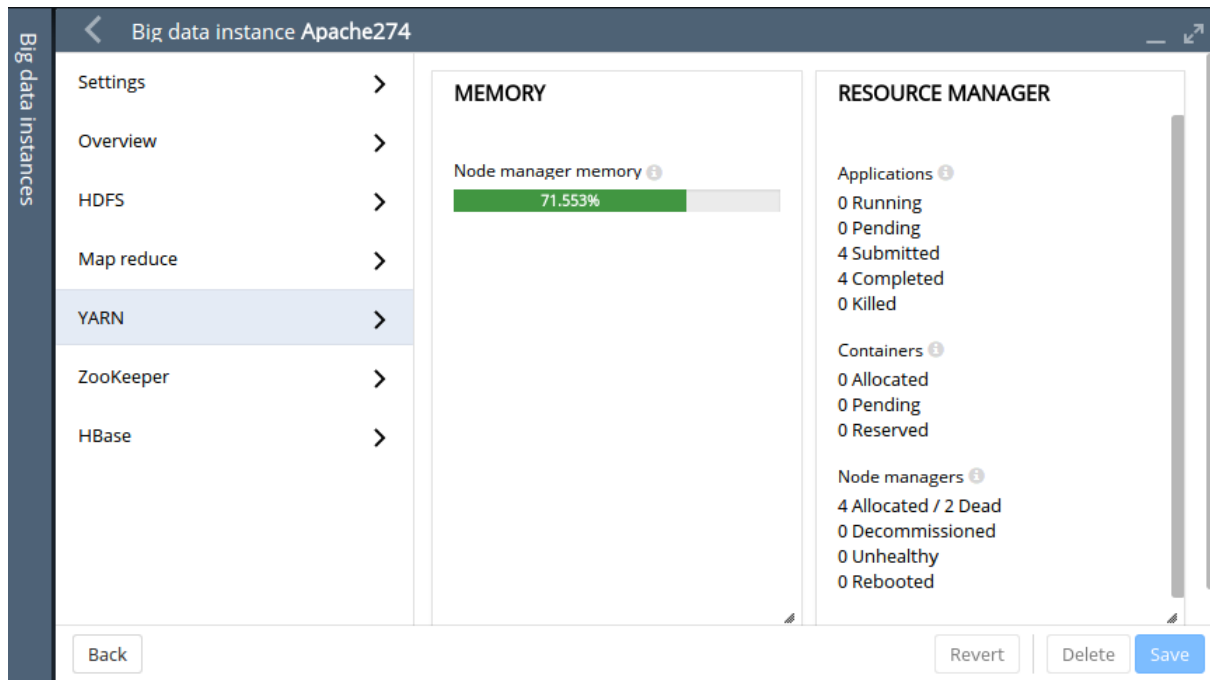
Big data instances

Big data instance Apache274

Settings

Overview

HDFS

Map reduce

YARN

ZooKeeper

HBase

MEMORY

Node manager memory

71.553%

RESOURCE MANAGER

Applications

0 Running
0 Pending
4 Submitted
4 Completed
0 Killed

Containers

0 Allocated
0 Pending
0 Reserved

Node managers

4 Allocated / 2 Dead
0 Decommissioned
0 Unhealthy
0 Rebooted

Back

Revert

Delete

Save